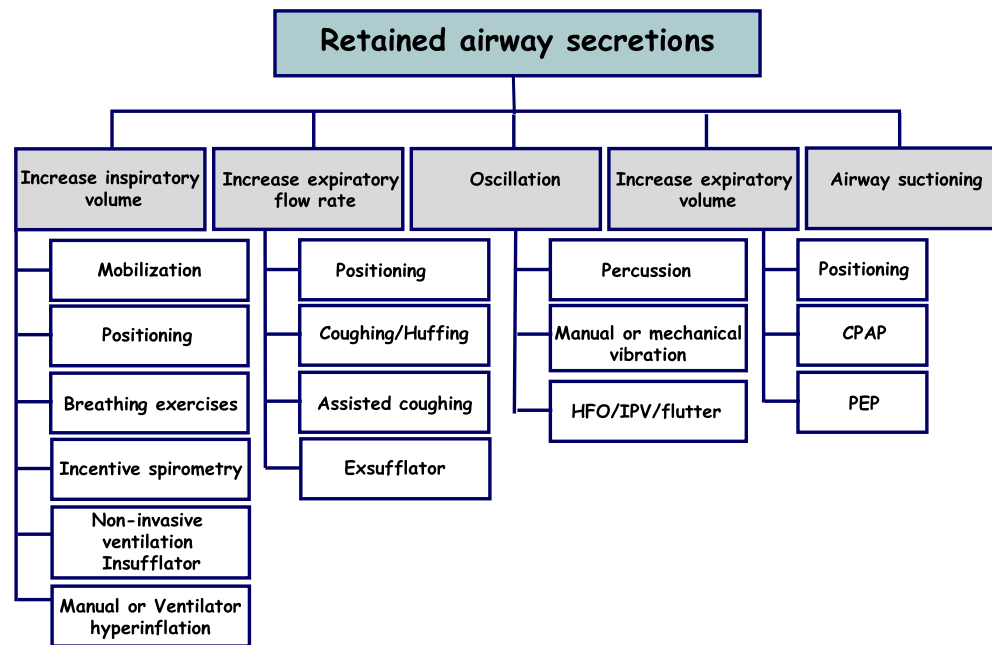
Retained airway secretions

Increase inspiratory volume

Mobilization

Positioning

Breathing exercises

Incentive spirometry

Non-invasive ventilation Insufflator

Manual or Ventilator hyperinflation

Increase expiratory flow rate

Positioning

Coughing/Huffing

Assisted coughing

Exsufflator

Oscillation

Percussion

Manual or mechanical vibration

HFO/IPV/flutter

Increase expiratory volume

Positioning

CPAP

PEP

Airway suctioning